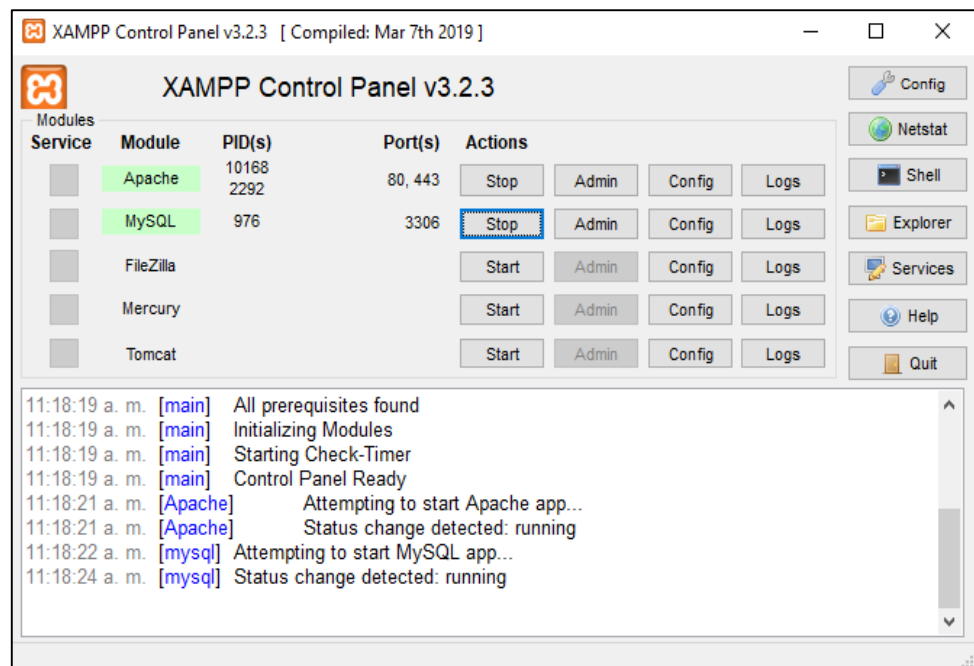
XAMPP Control Panel v3.2.3 [ Compiled: Mar 7th 2019 ]

XAMPP Control Panel v3.2.3

Config
Netstat
Shell
Explorer
Services
Help
Quit

Modules

| Service | Module | PID(s) | Port(s) | Actions | | | |
|---|---|---|---|---|---|---|---|
| | Apache | 10168 2292 | 80, 443 | Stop | Admin | Config | Logs |
| | MySQL | 976 | 3306 | Stop | Admin | Config | Logs |
| | FileZilla | | | Start | Admin | Config | Logs |
| | Mercury | | | Start | Admin | Config | Logs |
| | Tomcat | | | Start | Admin | Config | Logs |

11:18:19 a. m. [main] All prerequisites found
11:18:19 a. m. [main] Initializing Modules
11:18:19 a. m. [main] Starting Check-Timer
11:18:19 a. m. [main] Control Panel Ready
11:18:21 a. m. [Apache] Attempting to start Apache app...
11:18:21 a. m. [Apache] Status change detected: running
11:18:22 a. m. [mysql] Attempting to start MySQL app...
11:18:24 a. m. [mysql] Status change detected: running